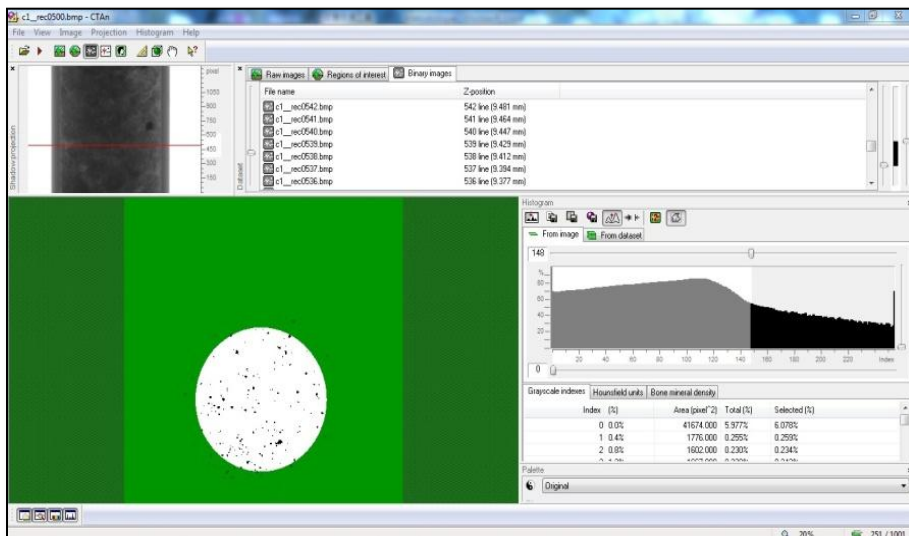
c1_rec0500.bmp - CTAn

File View Image Projection Histogram Help

Shadow projection

pixel
1050
900
750
600
450
300
150

Raw images Regions of interest Binary images

Dataset

| File name | Z-position |
|---|---|
| c1__rec0542.bmp | 542 line (9.481 mm) |
| c1__rec0541.bmp | 541 line (9.464 mm) |
| c1__rec0540.bmp | 540 line (9.447 mm) |
| c1__rec0539.bmp | 539 line (9.429 mm) |
| c1__rec0538.bmp | 538 line (9.412 mm) |
| c1__rec0537.bmp | 537 line (9.394 mm) |
| c1__rec0536.bmp | 536 line (9.377 mm) |

Histogram

From image From dataset

148

%
80
60
40
20

0 20 40 60 80 100 120 140 160 180 200 220 Index

0

Grayscale indexes Hounsfield units Bone mineral density

| Index | (%) | Area (pixel^2) | Total (%) | Selected (%) |
|---|---|---|---|---|
| 0 | 0.0% | 41674.000 | 5.977% | 6.078% |
| 1 | 0.4% | 1776.000 | 0.255% | 0.259% |
| 2 | 0.8% | 1602.000 | 0.230% | 0.234% |
| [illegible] | | | | |

Palette

Original

20%

251 / 1001